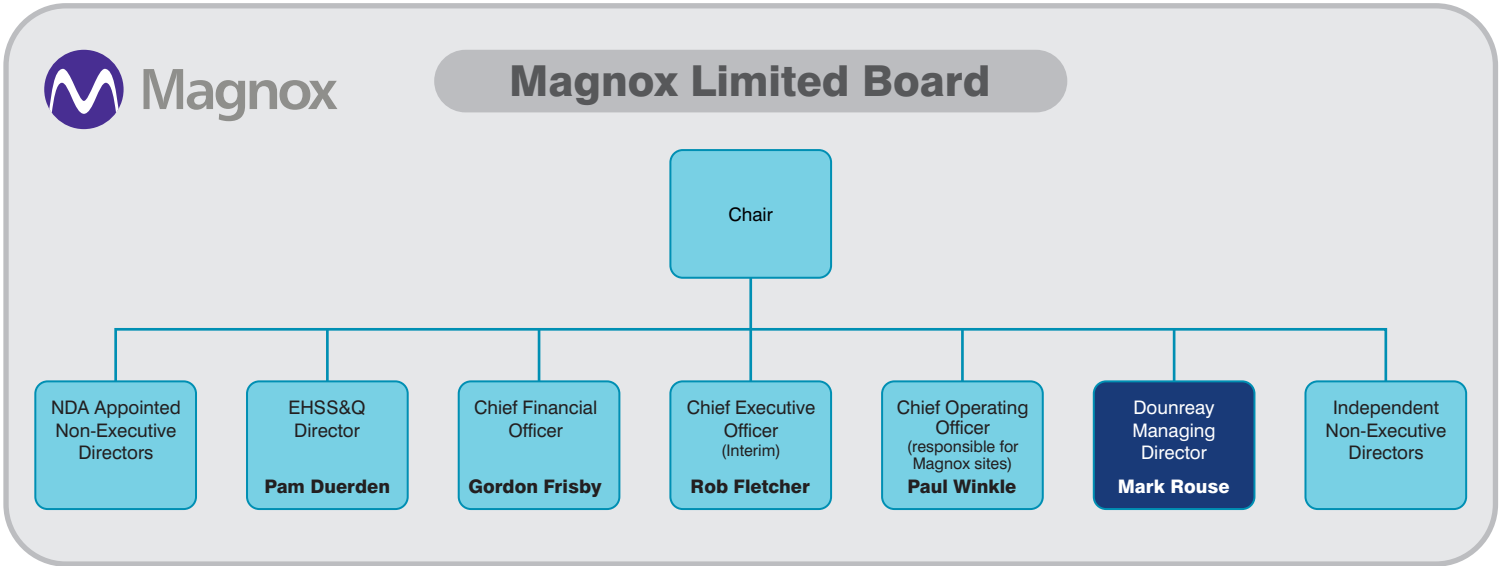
Magnox

Magnox Limited Board

Chair

NDA Appointed Non-Executive Directors

EHSS&Q Director
**Pam Duerden**

Chief Financial Officer
**Gordon Frisby**

Chief Executive Officer (Interim)
**Rob Fletcher**

Chief Operating Officer (responsible for Magnox sites)
**Paul Winkle**

Dounreay Managing Director
**Mark Rouse**

Independent Non-Executive Directors